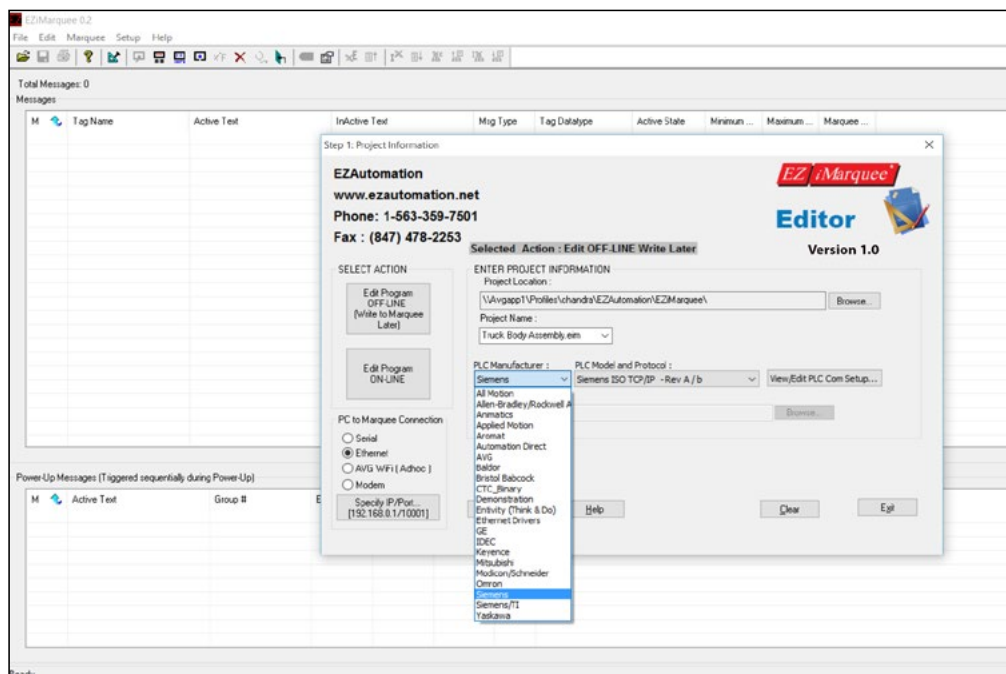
EZiMarquee 0.2
File Edit Marquee Setup Help

Total Messages: 0
Messages

| M | Tag Name | Active Text | InActive Text | Msg Type | Tag Datatype | Active State | Minimum ... | Maximum ... | Marquee ... |
|---|---|---|---|---|---|---|---|---|---|

Step 1: Project Information

EZAutomation
www.ezautomation.net
Phone: 1-563-359-7501
Fax : (847) 478-2253

EZ iMarquee
Editor
Version 1.0

Selected Action : Edit OFF-LINE Write Later

SELECT ACTION

Edit Program OFF-LINE (Write to Marquee Later)

Edit Program ON-LINE

ENTER PROJECT INFORMATION
Project Location :
\\Avgapp1\Profiles\chandra\EZAutomation\EZiMarquee\
Browse...
Project Name :
Truck Body Assembly.eim

PLC Manufacturer :
Siemens
PLC Model and Protocol :
Siemens ISO TCP/IP - Rev A / b
View/Edit PLC Com Setup...

All Motion
Allen-Bradley/Rockwell A
Animatics
Applied Motion
Aromat
Automation Direct
AVG
Baldor
Bristol Babcock
CTC_Binary
Demonstration
Entivity (Think & Do)
Ethernet Drivers
GE
IDEC
Keyence
Mitsubishi
Modicon/Schneider
Omron
Siemens
Siemens/TI
Yaskawa

Browse...

PC to Marquee Connection
Serial
Ethernet
AVG WiFi ( Adhoc )
Modem
Specify IP/Port... [192.168.0.1/10001]

Help
Clear
Exit

Power-Up Messages (Triggered sequentially during Power-Up)

| M | Active Text | Group # | E |
|---|---|---|---|

Ready